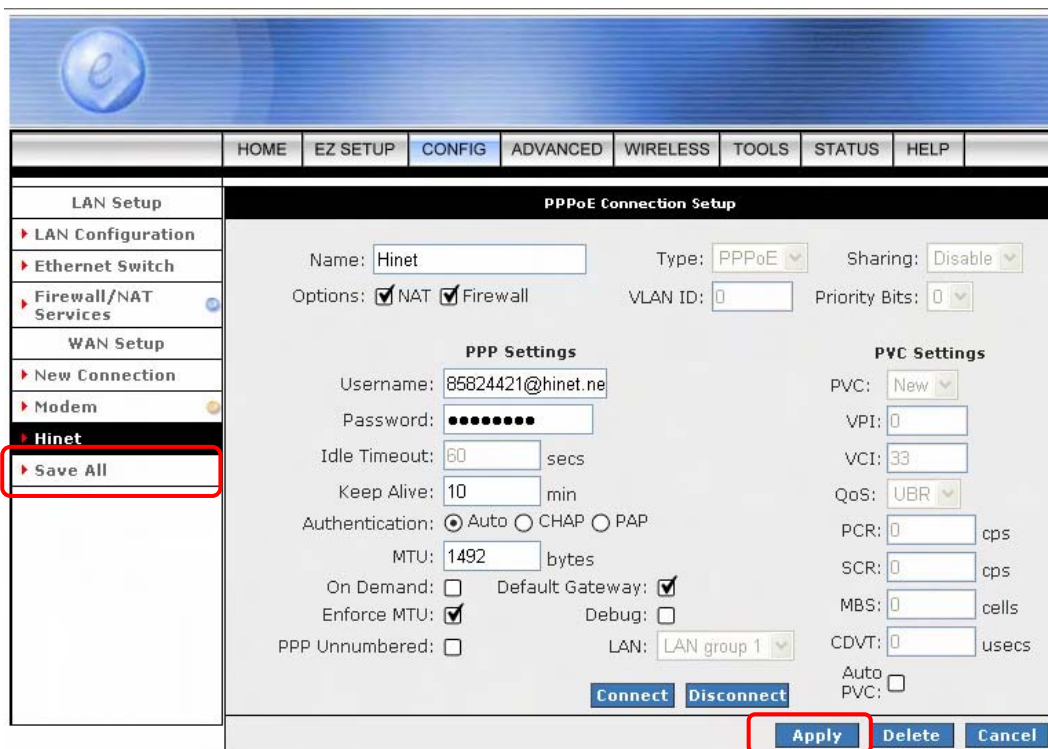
HOME EZ SETUP CONFIG ADVANCED WIRELESS TOOLS STATUS HELP

LAN Setup
LAN Configuration
Ethernet Switch
Firewall/NAT Services
WAN Setup
New Connection
Modem
Hinet
Save All

PPPoE Connection Setup

Name: Hinet
Type: PPPoE
Sharing: Disable
Options: NAT Firewall
VLAN ID: 0
Priority Bits: 0

PPP Settings
Username: 85824421@hinet.ne
Password: ••••••••
Idle Timeout: 60 secs
Keep Alive: 10 min
Authentication: Auto CHAP PAP
MTU: 1492 bytes
On Demand:
Default Gateway:
Enforce MTU:
Debug:
PPP Unnumbered:
LAN: LAN group 1

PVC Settings
PVC: New
VPI: 0
VCI: 33
QoS: UBR
PCR: 0 cps
SCR: 0 cps
MBS: 0 cells
CDVT: 0 usecs
Auto PVC:

Connect Disconnect

Apply Delete Cancel